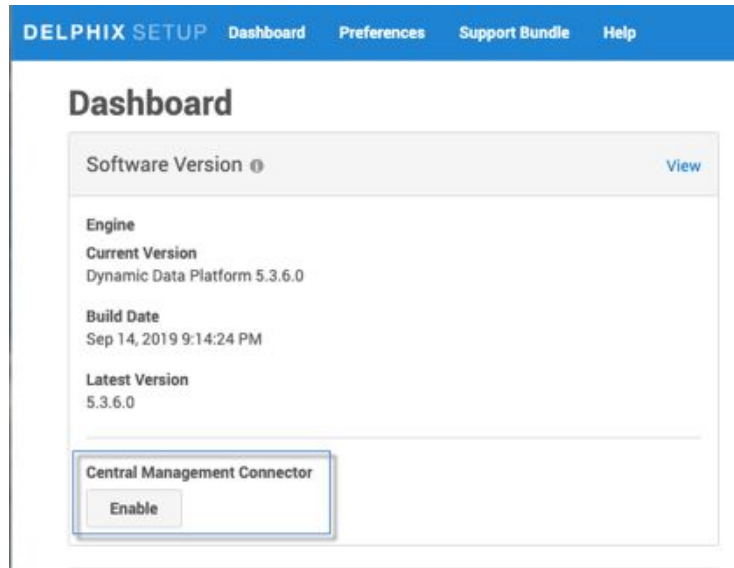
DELPHIX SETUP Dashboard Preferences Support Bundle Help

Dashboard

Software Version

View

Engine

Current Version
Dynamic Data Platform 5.3.6.0

Build Date
Sep 14, 2019 9:14:24 PM

Latest Version
5.3.6.0

Central Management Connector

Enable